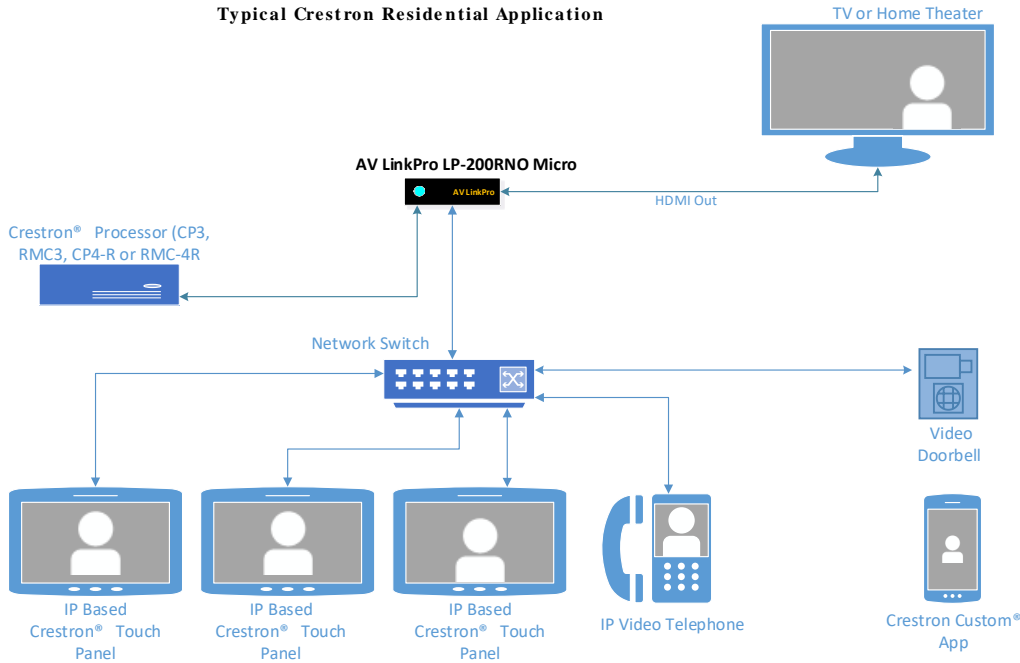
Typical Crestron Residential Application

TV or Home Theater

AV LinkPro LP-200RNO Micro

AV LinkPro

HDMI Out

Crestron® Processor (CP3, RMC3, CP4-R or RMC-4R

Network Switch

Video Doorbell

IP Based Crestron® Touch Panel

IP Based Crestron® Touch Panel

IP Based Crestron® Touch Panel

IP Video Telephone

Crestron Custom® App